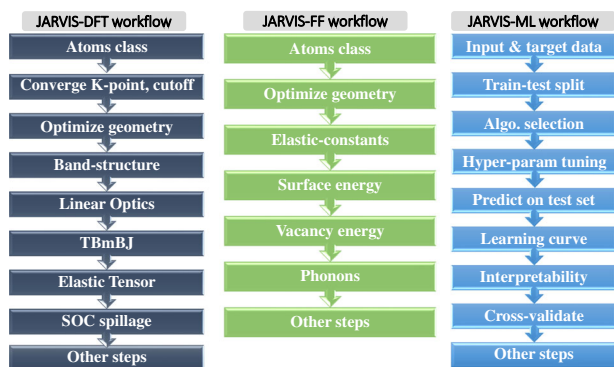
JARVIS-DFT workflow

Atoms class

Converge K-point, cutoff

Optimize geometry

Band-structure

Linear Optics

TBmBJ

Elastic Tensor

SOC spillage

Other steps

JARVIS-FF workflow

Atoms class

Optimize geometry

Elastic-constants

Surface energy

Vacancy energy

Phonons

Other steps

JARVIS-ML workflow

Input & target data

Train-test split

Algo. selection

Hyper-param tuning

Predict on test set

Learning curve

Interpretability

Cross-validate

Other steps